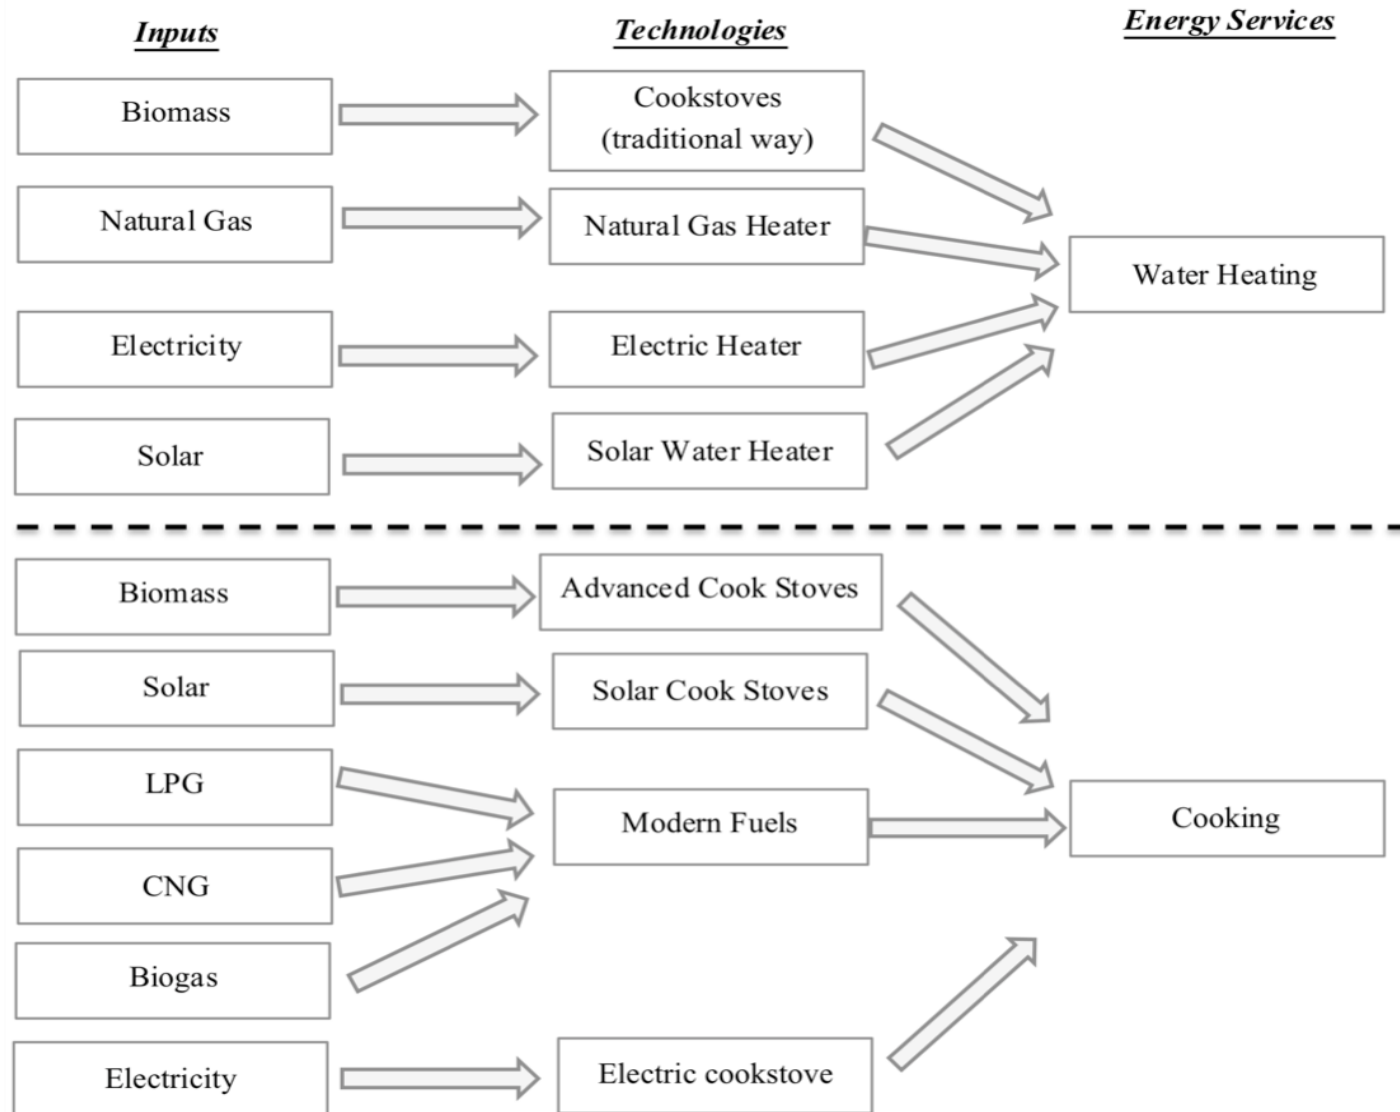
Inputs

Technologies

Energy Services

Biomass

Cookstoves (traditional way)

Natural Gas

Natural Gas Heater

Water Heating

Electricity

Electric Heater

Solar

Solar Water Heater

Biomass

Advanced Cook Stoves

Solar

Solar Cook Stoves

LPG

Modern Fuels

Cooking

CNG

Biogas

Electricity

Electric cookstove